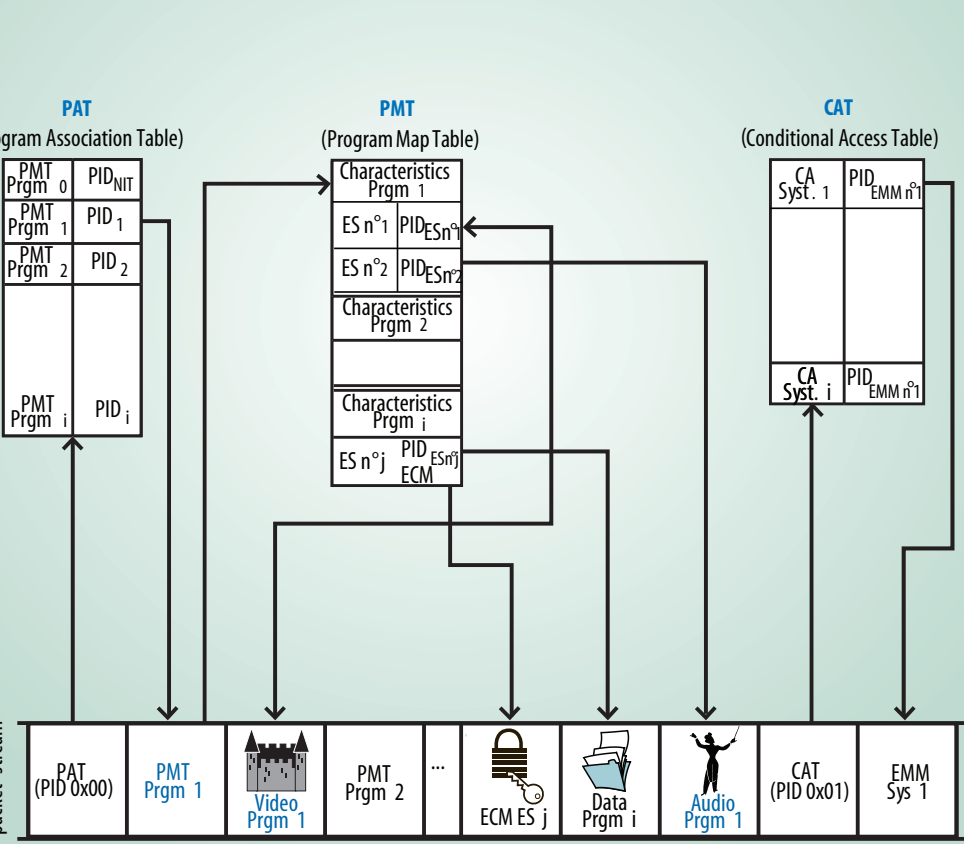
PAT
gram Association Table)

| PMT Prgm 0 | $PID_{NIT}$ |
|---|---|
| PMT Prgm 1 | PID 1 |
| PMT Prgm 2 | PID 2 |
| PMT Prgm i | PID i |

PMT
(Program Map Table)

Characteristics Prgm 1
ES n°1 | $PID_{ESn°1}$
ES n°2 | $PID_{ESn°2}$
Characteristics Prgm 2
Characteristics Prgm i
ES n°j | $PID_{ESn°j}$ ECM

CAT
(Conditional Access Table)

| CA Syst. 1 | $PID_{EMM n°1}$ |
|---|---|
| CA Syst. i | $PID_{EMM n°1}$ |

| PAT (PID 0x00) | PMT Prgm 1 | Video Prgm 1 | PMT Prgm 2 | ... | ECM ES j | Data Prgm i | Audio Prgm 1 | CAT (PID 0x01) | EMM Sys 1 |
|---|---|---|---|---|---|---|---|---|---|

packet stream